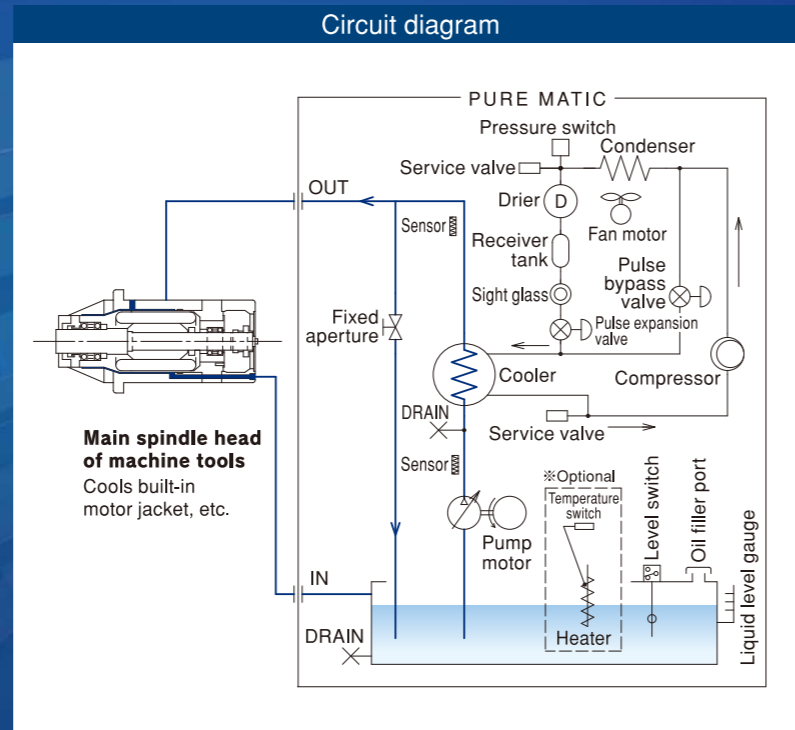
Circuit diagram

PURE MATIC

Pressure switch
Service valve
Condenser
Drier D
Fan motor
Receiver tank
Pulse bypass valve
Sight glass
Pulse expansion valve
OUT
Sensor
Fixed aperture
Cooler
Compressor
DRAIN
Service valve
Sensor
※Optional
Temperature switch
Level switch
Oil filler port
Liquid level gauge
Pump motor
IN
DRAIN
Heater

Main spindle head of machine tools
Cools built-in motor jacket, etc.